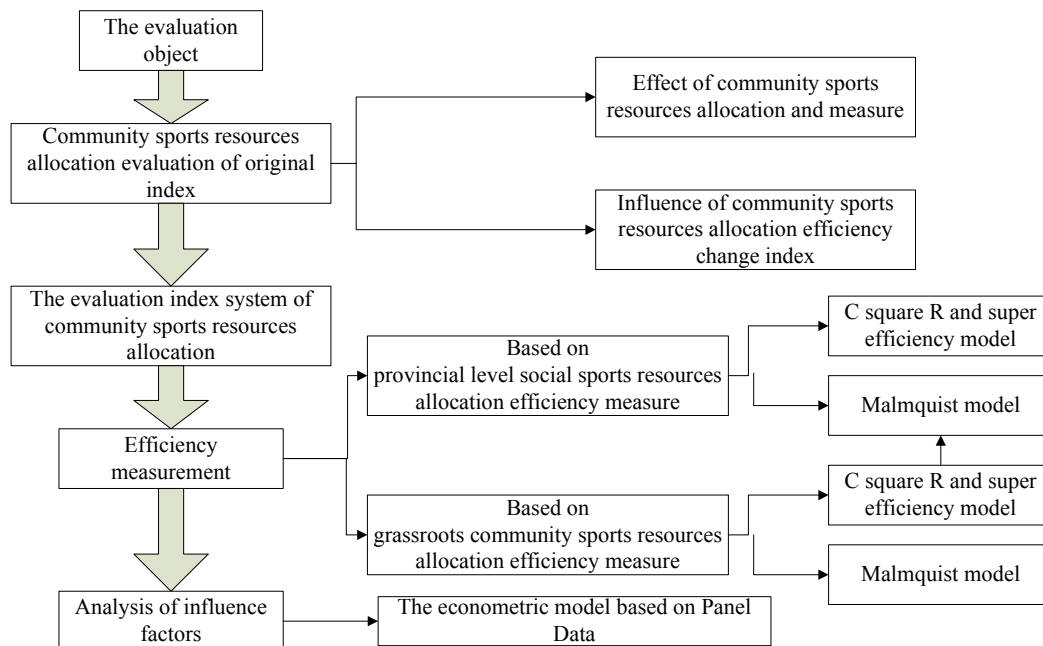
The evaluation object

Community sports resources allocation evaluation of original index

Effect of community sports resources allocation and measure

Influence of community sports resources allocation efficiency change index

The evaluation index system of community sports resources allocation

Based on provincial level social sports resources allocation efficiency measure

C square R and super efficiency model

Malmquist model

Efficiency measurement

Based on grassroots community sports resources allocation efficiency measure

C square R and super efficiency model

Malmquist model

Analysis of influence factors

The econometric model based on Panel Data